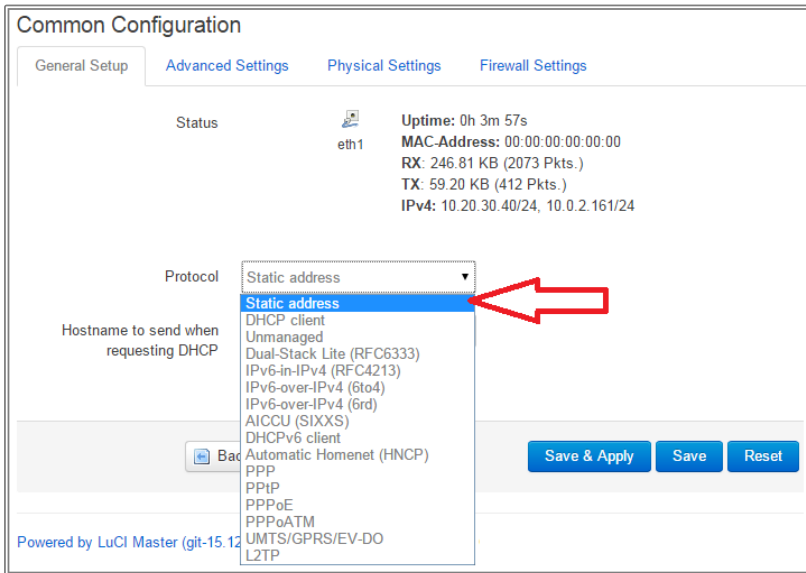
Common Configuration

General Setup | Advanced Settings | Physical Settings | Firewall Settings

Status

eth1

**Uptime:** 0h 3m 57s
**MAC-Address:** 00:00:00:00:00:00
**RX**: 246.81 KB (2073 Pkts.)
**TX**: 59.20 KB (412 Pkts.)
**IPv4:** 10.20.30.40/24, 10.0.2.161/24

Protocol

Static address

Static address
DHCP client
Unmanaged
Dual-Stack Lite (RFC6333)
IPv6-in-IPv4 (RFC4213)
IPv6-over-IPv4 (6to4)
IPv6-over-IPv4 (6rd)
AICCU (SIXXS)
DHCPv6 client
Automatic Homenet (HNCP)
PPP
PPtP
PPPoE
PPPoATM
UMTS/GPRS/EV-DO
L2TP

Hostname to send when requesting DHCP

Bac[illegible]

Save & Apply | Save | Reset

Powered by LuCI Master (git-15.12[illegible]